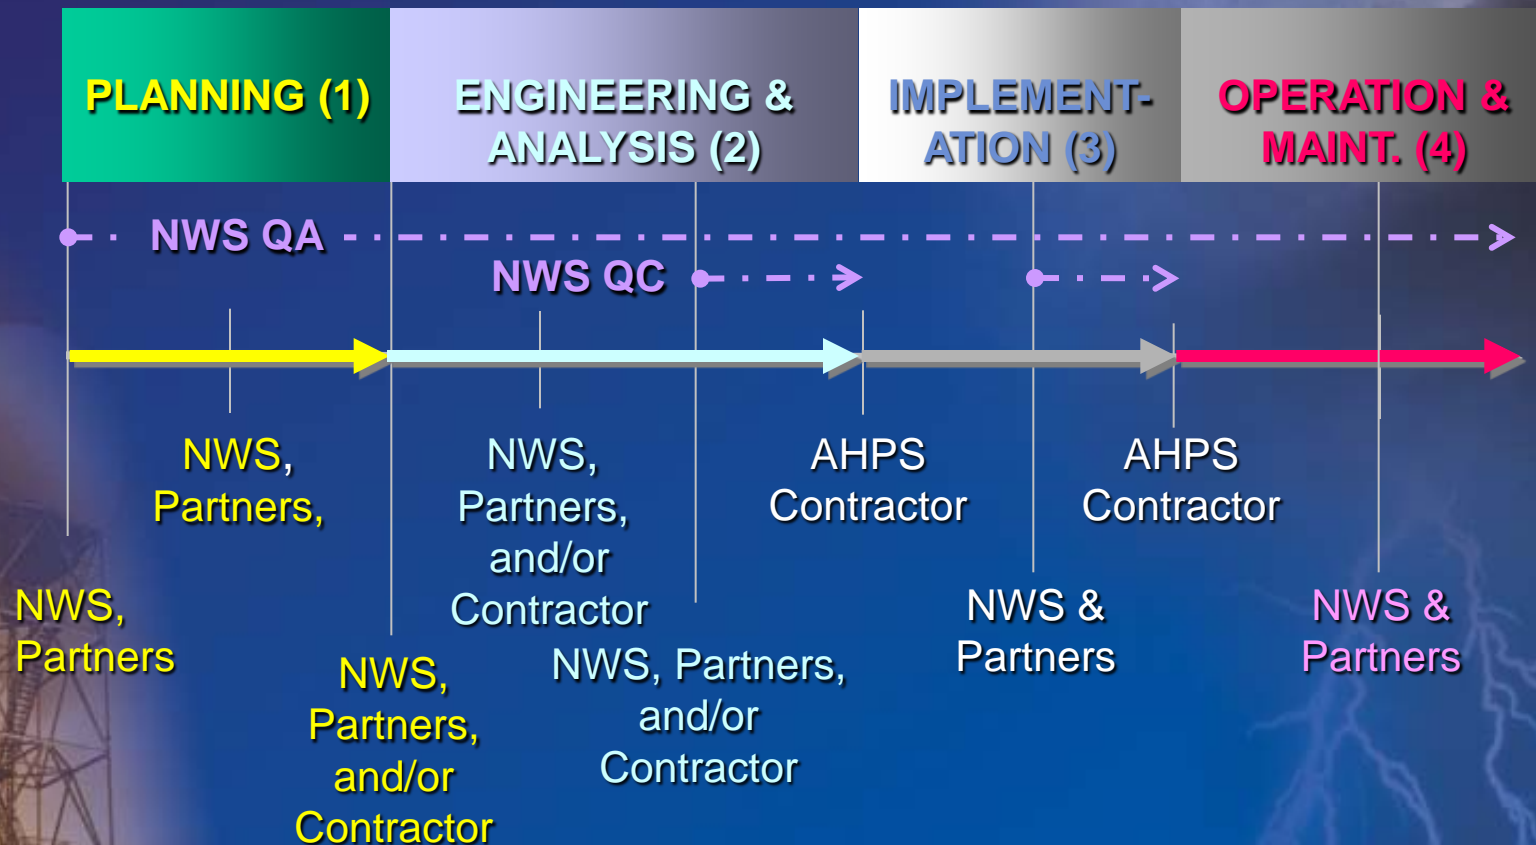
PLANNING (1)

ENGINEERING & ANALYSIS (2)

IMPLEMENT-ATION (3)

OPERATION & MAINT. (4)

NWS QA

NWS QC

NWS, Partners,

NWS, Partners, and/or Contractor

AHPS Contractor

AHPS Contractor

NWS, Partners

NWS, Partners, and/or Contractor

NWS, Partners, and/or Contractor

NWS & Partners

NWS & Partners